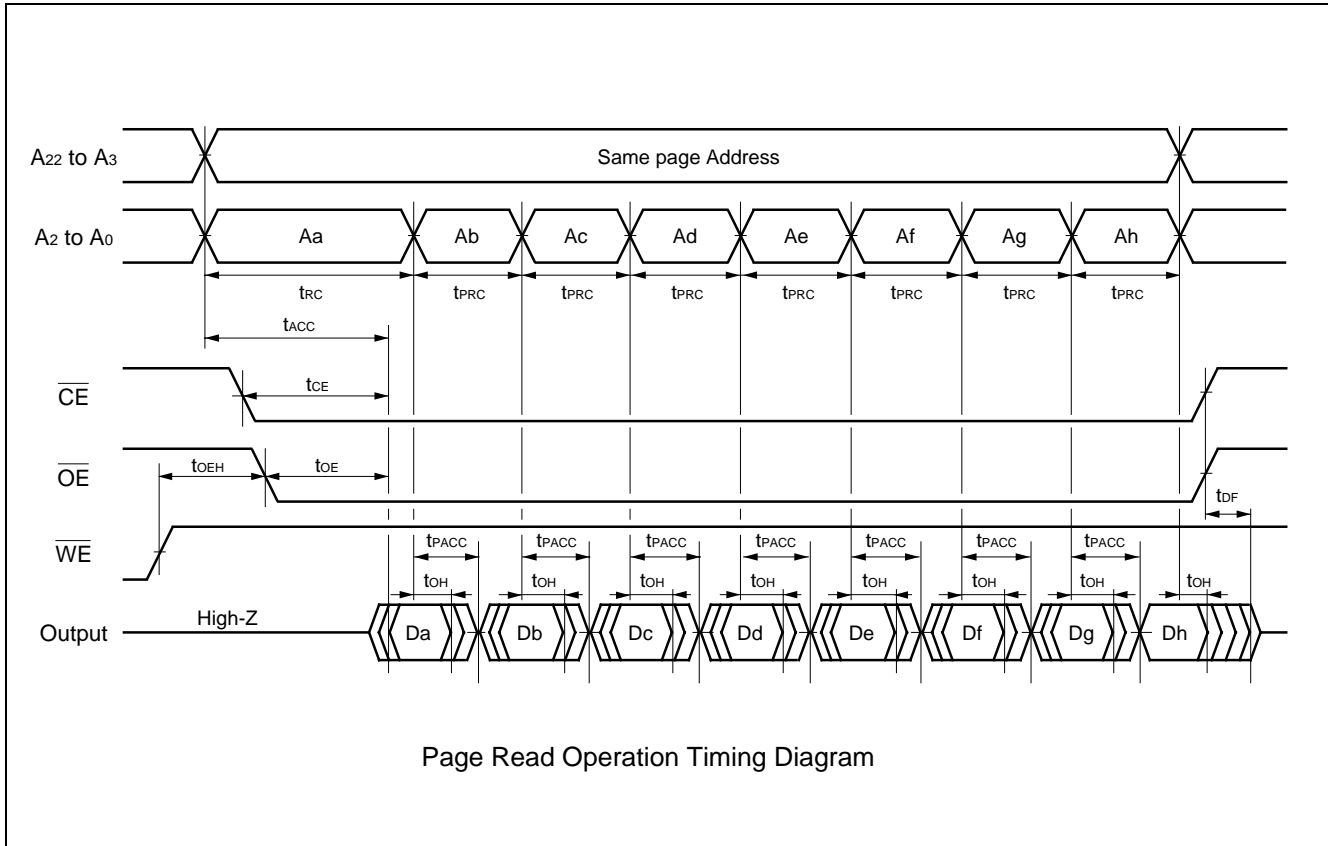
$A_{22}$ to $A_3$

Same page Address

$A_2$ to $A_0$

Aa Ab Ac Ad Ae Af Ag Ah

$t_{RC}$ $t_{PRC}$ $t_{PRC}$ $t_{PRC}$ $t_{PRC}$ $t_{PRC}$ $t_{PRC}$ $t_{PRC}$

$t_{ACC}$

$\overline{CE}$

$t_{CE}$

$\overline{OE}$

$t_{OEH}$ $t_{OE}$

$t_{DF}$

$\overline{WE}$

$t_{PACC}$ $t_{PACC}$ $t_{PACC}$ $t_{PACC}$ $t_{PACC}$ $t_{PACC}$ $t_{PACC}$

$t_{OH}$ $t_{OH}$ $t_{OH}$ $t_{OH}$ $t_{OH}$ $t_{OH}$ $t_{OH}$ $t_{OH}$

Output High-Z

Da Db Dc Dd De Df Dg Dh

Page Read Operation Timing Diagram